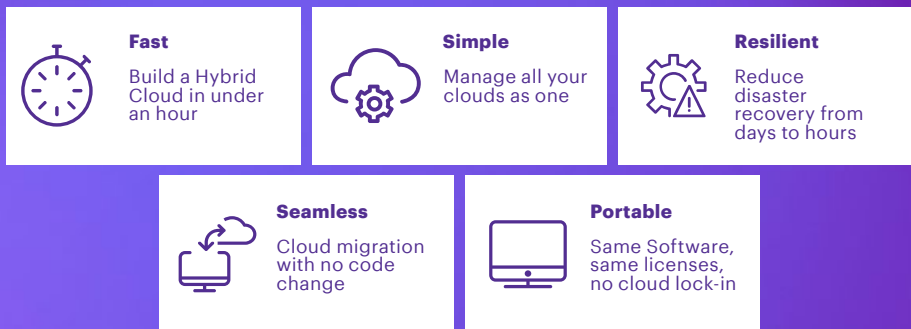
Fast

Build a Hybrid Cloud in under an hour

Simple

Manage all your clouds as one

Resilient

Reduce disaster recovery from days to hours

Seamless

Cloud migration with no code change

Portable

Same Software, same licenses, no cloud lock-in